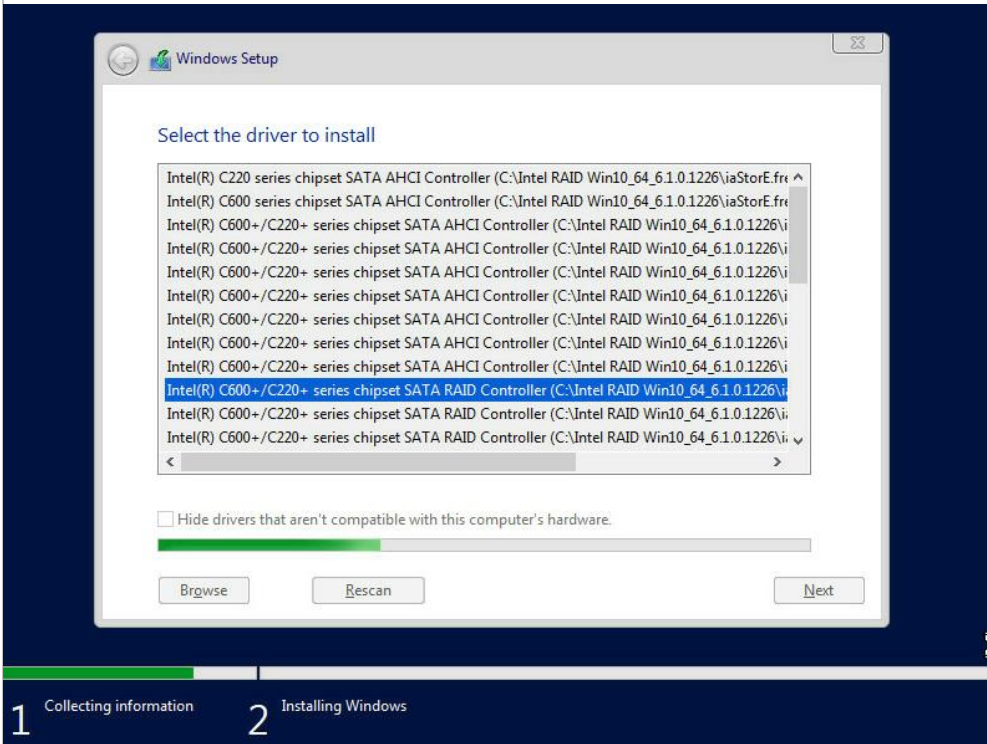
Windows Setup

Select the driver to install

Intel(R) C220 series chipset SATA AHCI Controller (C:\Intel RAID Win10_64_6.1.0.1226\iaStorE.fr
Intel(R) C600 series chipset SATA AHCI Controller (C:\Intel RAID Win10_64_6.1.0.1226\iaStorE.fr
Intel(R) C600+/C220+ series chipset SATA AHCI Controller (C:\Intel RAID Win10_64_6.1.0.1226\i
Intel(R) C600+/C220+ series chipset SATA AHCI Controller (C:\Intel RAID Win10_64_6.1.0.1226\i
Intel(R) C600+/C220+ series chipset SATA AHCI Controller (C:\Intel RAID Win10_64_6.1.0.1226\i
Intel(R) C600+/C220+ series chipset SATA AHCI Controller (C:\Intel RAID Win10_64_6.1.0.1226\i
Intel(R) C600+/C220+ series chipset SATA AHCI Controller (C:\Intel RAID Win10_64_6.1.0.1226\i
Intel(R) C600+/C220+ series chipset SATA AHCI Controller (C:\Intel RAID Win10_64_6.1.0.1226\i
Intel(R) C600+/C220+ series chipset SATA AHCI Controller (C:\Intel RAID Win10_64_6.1.0.1226\i
Intel(R) C600+/C220+ series chipset SATA RAID Controller (C:\Intel RAID Win10_64_6.1.0.1226\i
Intel(R) C600+/C220+ series chipset SATA RAID Controller (C:\Intel RAID Win10_64_6.1.0.1226\i
Intel(R) C600+/C220+ series chipset SATA RAID Controller (C:\Intel RAID Win10_64_6.1.0.1226\i

Hide drivers that aren't compatible with this computer's hardware.

Browse
Rescan
Next

1 Collecting information
2 Installing Windows